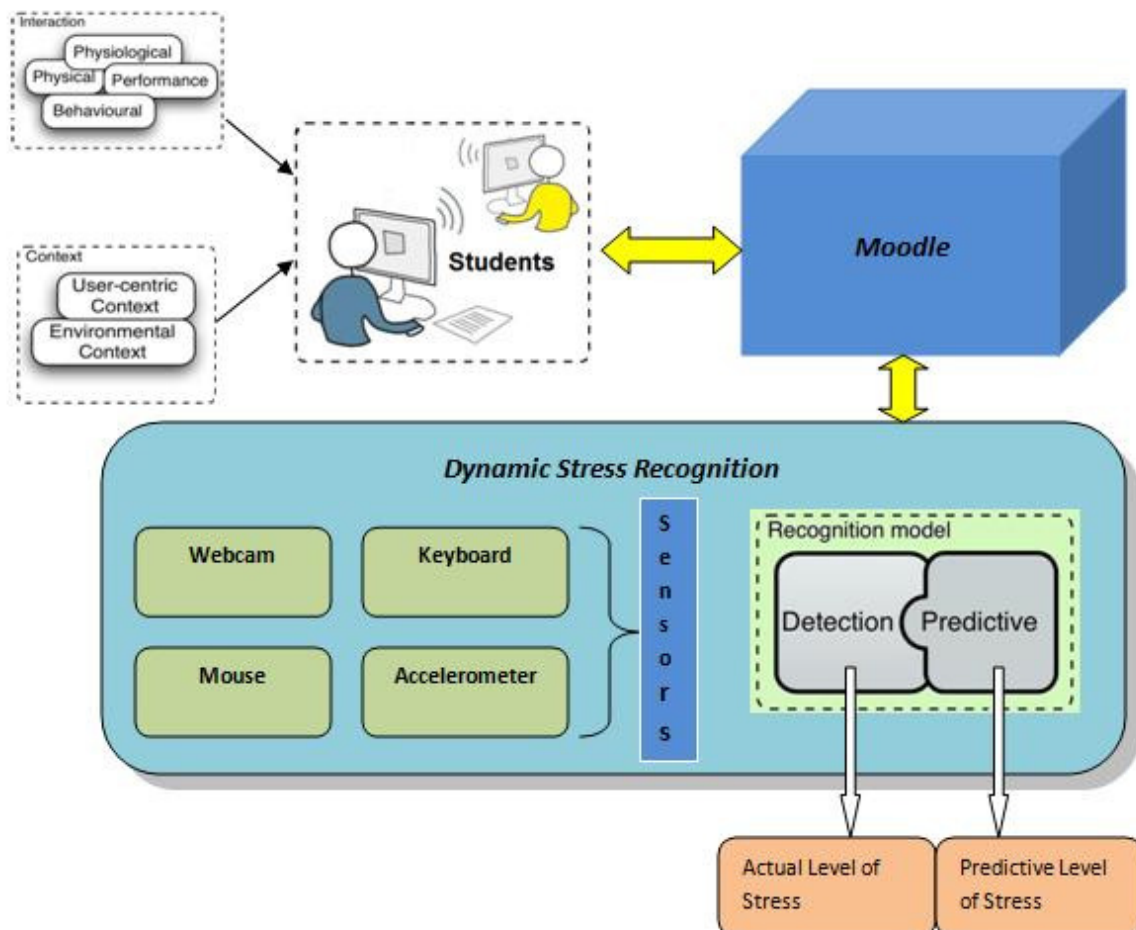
Interaction
Physiological
Physical
Performance
Behavioural

Context
User-centric Context
Environmental Context

Students

Moodle

Dynamic Stress Recognition

Webcam
Keyboard
Mouse
Accelerometer

S
e
n
s
o
r
s

Recognition model
Detection
Predictive

Actual Level of Stress
Predictive Level of Stress